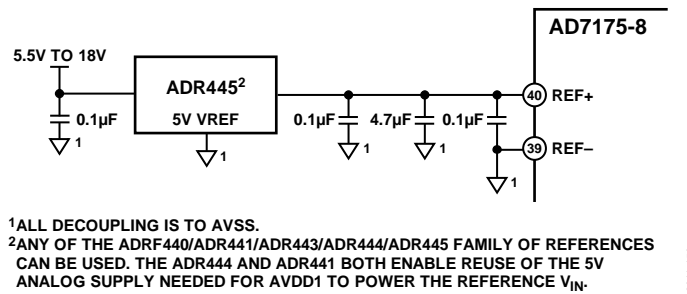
AD7175-8

5.5V TO 18V

ADR445$^2$

5V VREF

0.1µF

1

1

0.1µF

4.7µF

0.1µF

1

1

40 REF+

39 REF–

1

$^1$ALL DECOUPLING IS TO AVSS.
$^2$ANY OF THE ADRF440/ADR441/ADR443/ADR444/ADR445 FAMILY OF REFERENCES CAN BE USED. THE ADR444 AND ADR441 BOTH ENABLE REUSE OF THE 5V ANALOG SUPPLY NEEDED FOR AVDD1 TO POWER THE REFERENCE $V_{IN}$.